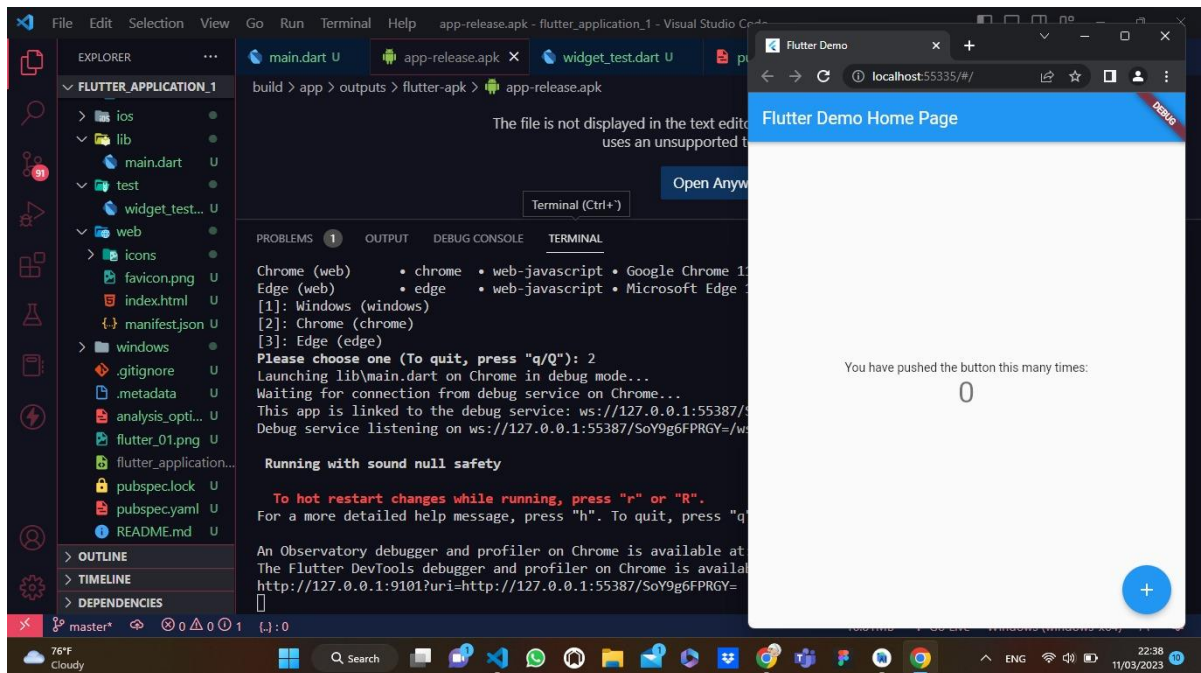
File Edit Selection View Go Run Terminal Help app-release.apk - flutter_application_1 - Visual Studio Code

EXPLORER ...
FLUTTER_APPLICATION_1
ios
lib
main.dart U
test
widget_test... U
web
icons
favicon.png U
index.html U
manifest.json U
windows
.gitignore U
.metadata U
analysis_opti... U
flutter_01.png U
flutter_application...
pubspec.lock U
pubspec.yaml U
README.md U
OUTLINE
TIMELINE
DEPENDENCIES

main.dart U | app-release.apk × | widget_test.dart U | pu

build > app > outputs > flutter-apk > app-release.apk

The file is not displayed in the text edito
uses an unsupported t

Open Anyw

Terminal (Ctrl+`)

PROBLEMS 1 OUTPUT DEBUG CONSOLE TERMINAL

Chrome (web) • chrome • web-javascript • Google Chrome 1
Edge (web) • edge • web-javascript • Microsoft Edge 1
[1]: Windows (windows)
[2]: Chrome (chrome)
[3]: Edge (edge)
Please choose one (To quit, press "q/Q"): 2
Launching lib\main.dart on Chrome in debug mode...
Waiting for connection from debug service on Chrome...
This app is linked to the debug service: ws://127.0.0.1:55387/S
Debug service listening on ws://127.0.0.1:55387/SoY9g6FPRGY=/w

Running with sound null safety

To hot restart changes while running, press "r" or "R".
For a more detailed help message, press "h". To quit, press "q"

An Observatory debugger and profiler on Chrome is available at
The Flutter DevTools debugger and profiler on Chrome is availab
http://127.0.0.1:9101?uri=http://127.0.0.1:55387/SoY9g6FPRGY=

master* ⊗0 ⚠0 ⓘ1 {.}:0

Flutter Demo ×
localhost:55335/#/
Flutter Demo Home Page
DEBUG
You have pushed the button this many times:
0
+

76°F Cloudy
Search
ENG 22:38 11/03/2023